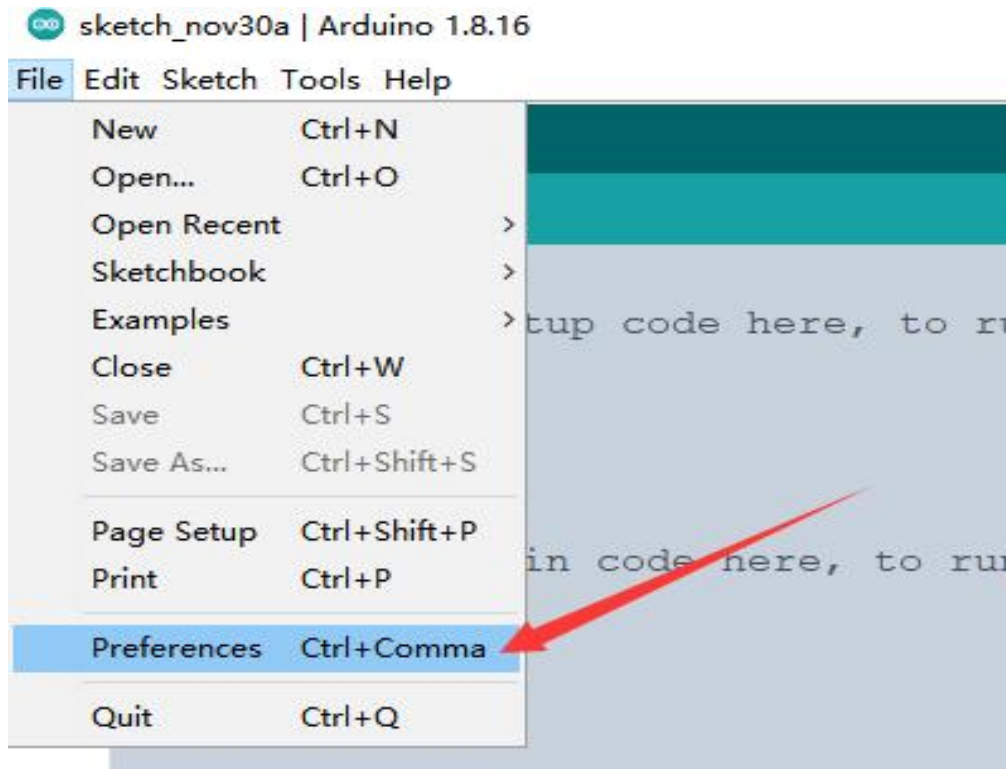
sketch_nov30a | Arduino 1.8.16

File Edit Sketch Tools Help

| | |
|---|---|
| New | Ctrl+N |
| Open... | Ctrl+O |
| Open Recent | > |
| Sketchbook | > |
| Examples | > |
| Close | Ctrl+W |
| Save | Ctrl+S |
| Save As... | Ctrl+Shift+S |
| Page Setup | Ctrl+Shift+P |
| Print | Ctrl+P |
| Preferences | Ctrl+Comma |
| Quit | Ctrl+Q |

tup code here, to ru

in code here, to ru